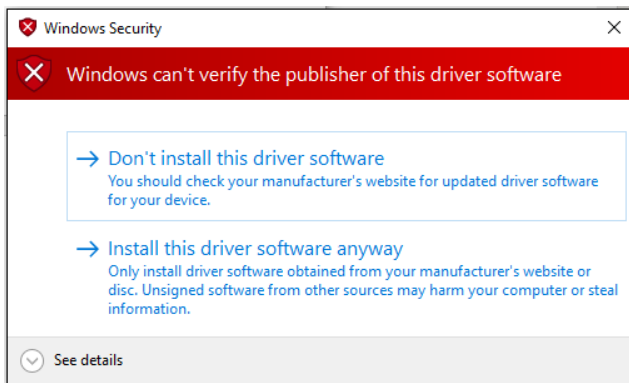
Windows Security

Windows can't verify the publisher of this driver software

→ Don't install this driver software
You should check your manufacturer's website for updated driver software for your device.

→ Install this driver software anyway
Only install driver software obtained from your manufacturer's website or disc. Unsigned software from other sources may harm your computer or steal information.

See details